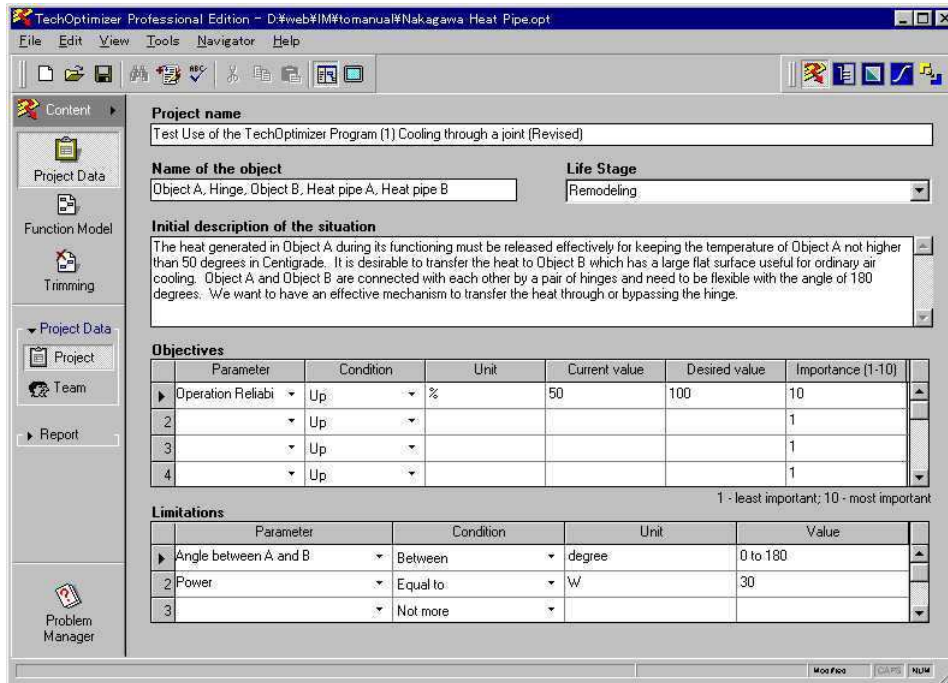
TechOptimizer Professional Edition - D:¥web¥IM¥tomanual¥Nakagawa Heat Pipe.opt

File Edit View Tools Navigator Help

Content

Project Data

Function Model

Trimming

Project Data

Project

Team

Report

Problem Manager

Project name
Test Use of the TechOptimizer Program (1) Cooling through a joint (Revised)

Name of the object
Object A, Hinge, Object B, Heat pipe A, Heat pipe B

Life Stage
Remodeling

Initial description of the situation
The heat generated in Object A during its functioning must be released effectively for keeping the temperature of Object A not higher than 50 degrees in Centigrade. It is desirable to transfer the heat to Object B which has a large flat surface useful for ordinary air cooling. Object A and Object B are connected with each other by a pair of hinges and need to be flexible with the angle of 180 degrees. We want to have an effective mechanism to transfer the heat through or bypassing the hinge.

Objectives

| | Parameter | Condition | Unit | Current value | Desired value | Importance (1-10) |
|---|---|---|---|---|---|---|
| | Operation Reliabi | Up | % | 50 | 100 | 10 |
| 2 | | Up | | | | 1 |
| 3 | | Up | | | | 1 |
| 4 | | Up | | | | 1 |

1 - least important; 10 - most important

Limitations

| | Parameter | Condition | Unit | Value |
|---|---|---|---|---|
| | Angle between A and B | Between | degree | 0 to 180 |
| 2 | Power | Equal to | W | 30 |
| 3 | | Not more | | |

Modified CAPS NUM